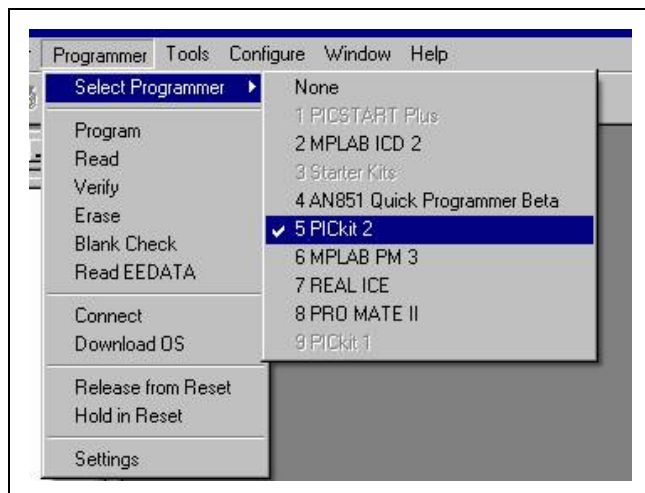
Programmer Tools Configure Window Help

Select Programmer

Program
Read
Verify
Erase
Blank Check
Read EEDATA

Connect
Download OS

Release from Reset
Hold in Reset

Settings

None
1 PICSTART Plus
2 MPLAB ICD 2
3 Starter Kits
4 AN851 Quick Programmer Beta
5 PICkit 2
6 MPLAB PM 3
7 REAL ICE
8 PRO MATE II
9 PICkit 1